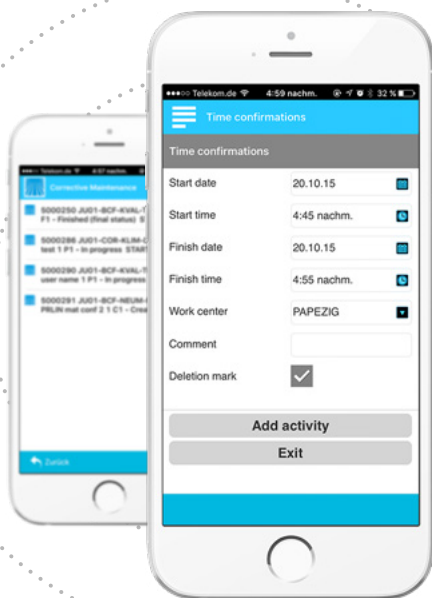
●●●○○ Telekom.de 4:59 nachm. 32 %

Time confirmations

Time confirmations

Start date 20.10.15

Start time 4:45 nachm.

Finish date 20.10.15

Finish time 4:55 nachm.

Work center PAPEZIG

Comment

Deletion mark

Add activity

Exit

Telekom.de 4:57 nachm.

Corrective Maintenance

5000250 JU01-BCF-KVAL-T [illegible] F1 - Finished (final status) S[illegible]

5000286 JU01-COR-KLIM-C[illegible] test 1 P1 - In progress START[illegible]

5000290 JU01-BCF-KVAL-T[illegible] user name 1 P1 - In progress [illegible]

5000291 JU01-BCF-NEUM-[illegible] PRLIN mat conf 2 1 C1 - Crea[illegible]

Zurück